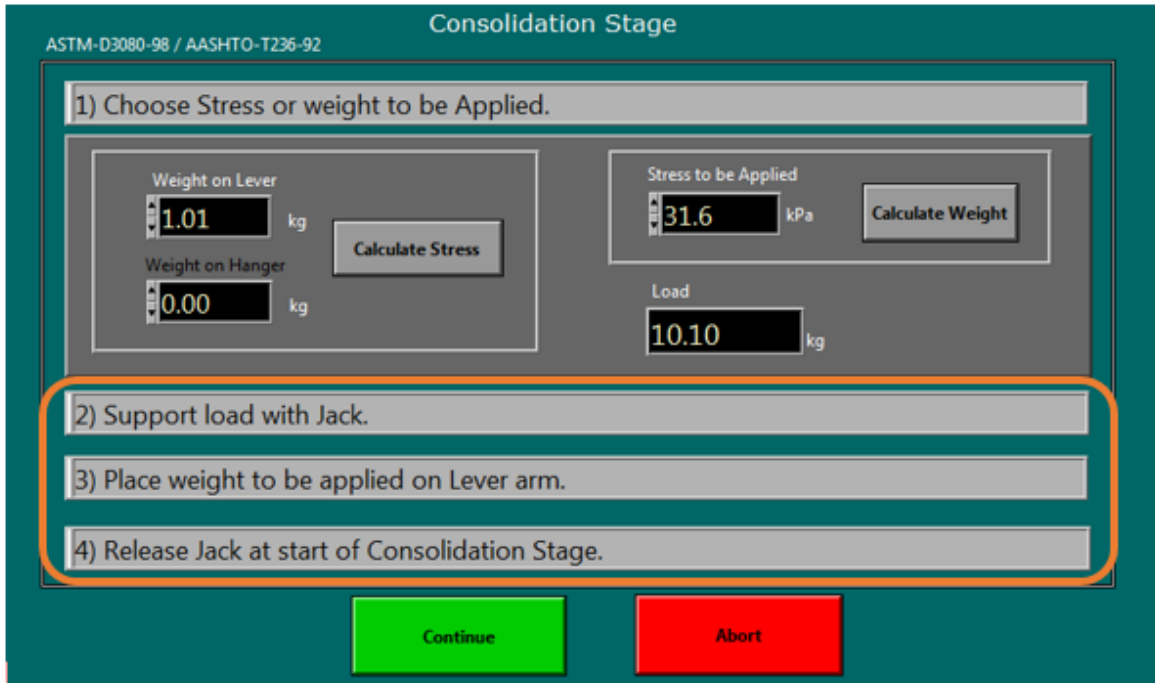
Consolidation Stage

ASTM-D3080-98 / AASHTO-T236-92

1) Choose Stress or weight to be Applied.

Weight on Lever

1.01 kg

Calculate Stress

Weight on Hanger

0.00 kg

Stress to be Applied

31.6 kPa

Calculate Weight

Load

10.10 kg

2) Support load with Jack.

3) Place weight to be applied on Lever arm.

4) Release Jack at start of Consolidation Stage.

Continue

Abort